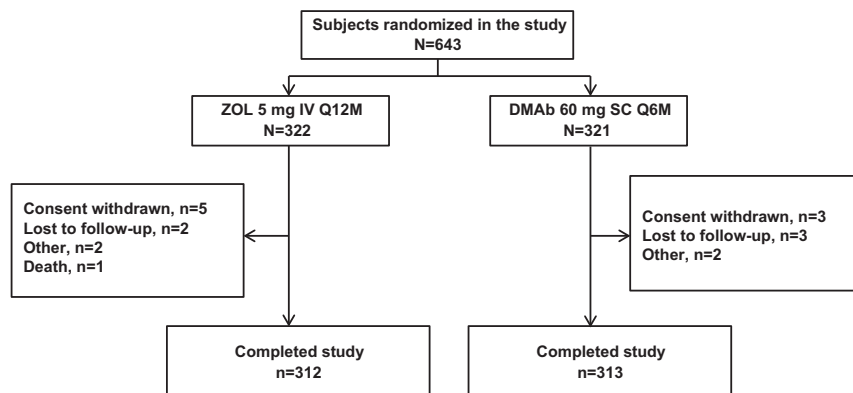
Subjects randomized in the study
N=643

ZOL 5 mg IV Q12M
N=322

DMAb 60 mg SC Q6M
N=321

Consent withdrawn, n=5
Lost to follow-up, n=2
Other, n=2
Death, n=1

Consent withdrawn, n=3
Lost to follow-up, n=3
Other, n=2

Completed study
n=312

Completed study
n=313